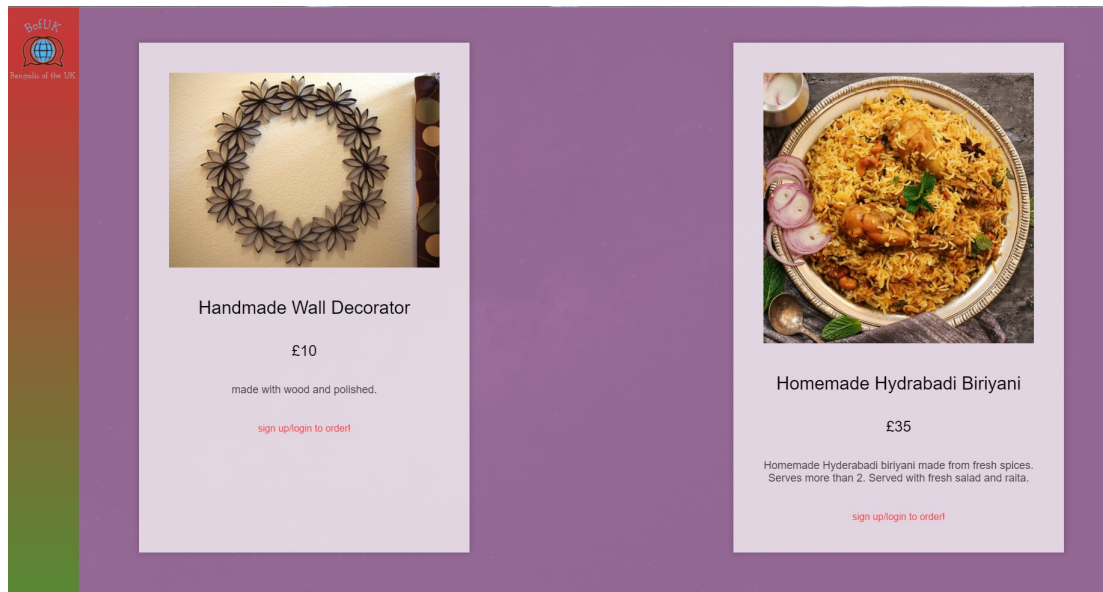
BofUK
Bengalis of the UK

Handmade Wall Decorator

£10

made with wood and polished.

sign up/login to order!

Homemade Hydrabadi Biriyani

£35

Homemade Hyderabadi biriyani made from fresh spices. Serves more than 2. Served with fresh salad and raita.

sign up/login to order!